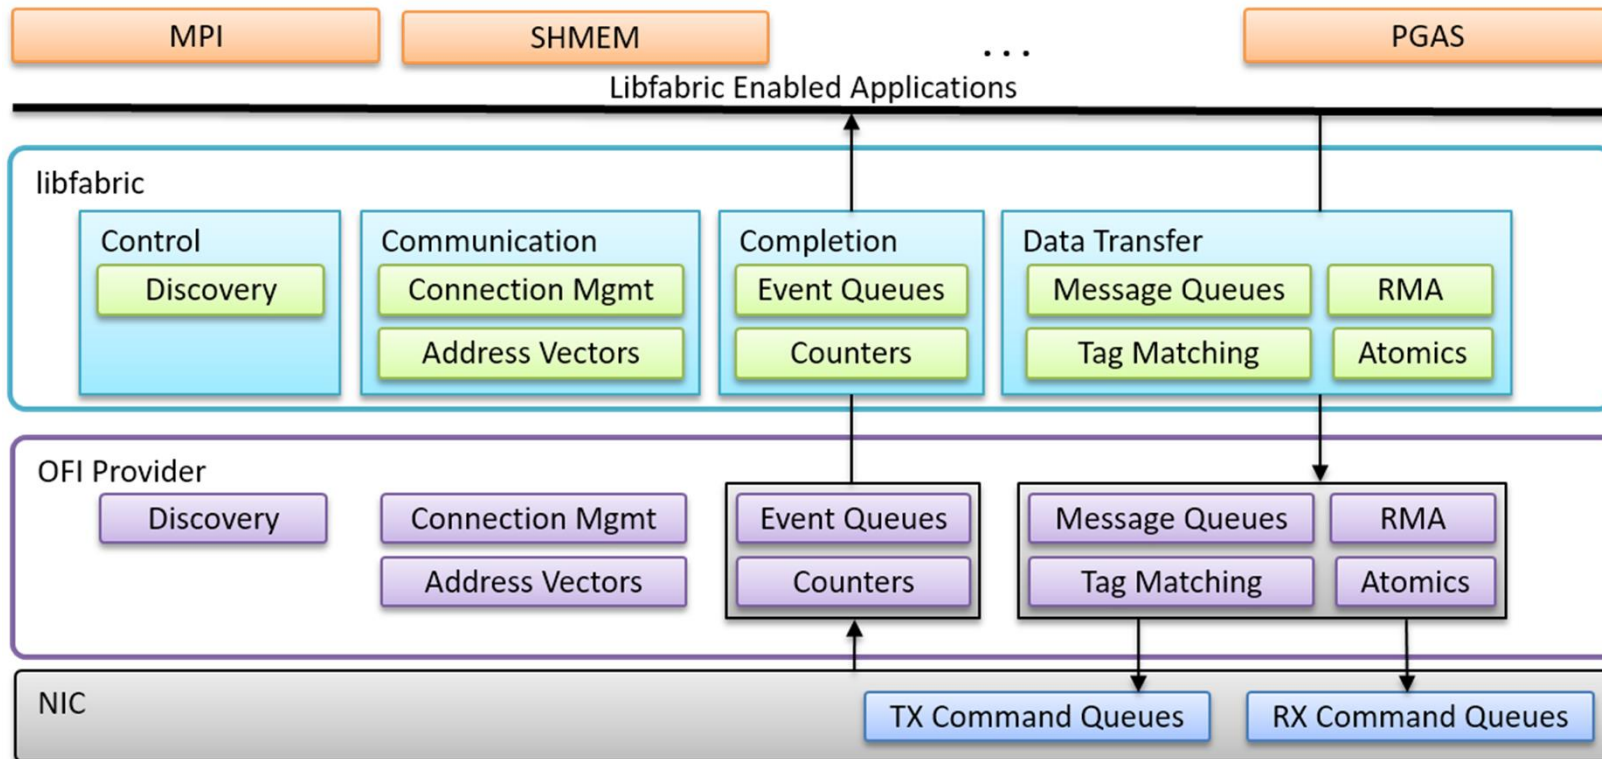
MPI

SHMEM

...

PGAS

Libfabric Enabled Applications

libfabric

Control

Discovery

Communication

Connection Mgmt

Address Vectors

Completion

Event Queues

Counters

Data Transfer

Message Queues

RMA

Tag Matching

Atomics

OFI Provider

Discovery

Connection Mgmt

Address Vectors

Event Queues

Counters

Message Queues

RMA

Tag Matching

Atomics

NIC

TX Command Queues

RX Command Queues